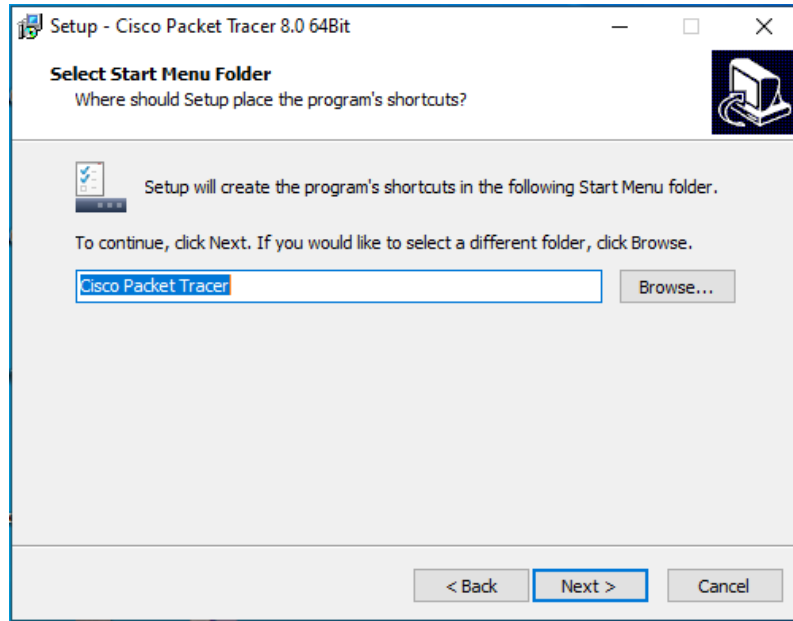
Setup - Cisco Packet Tracer 8.0 64Bit

Select Start Menu Folder
Where should Setup place the program's shortcuts?

Setup will create the program's shortcuts in the following Start Menu folder.

To continue, click Next. If you would like to select a different folder, click Browse.

Cisco Packet Tracer

Browse...

< Back

Next >

Cancel